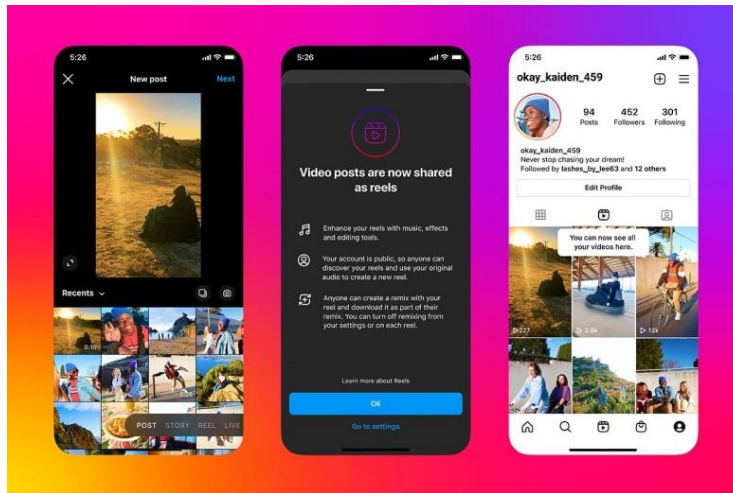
5:26

New post

Next

Recents

0:10

0:05

POST STORY REEL LIVE

5:26

Video posts are now shared as reels

Enhance your reels with music, effects and editing tools.

Your account is public, so anyone can discover your reels and use your original audio to create a new reel.

Anyone can create a remix with your reel and download it as part of their remix. You can turn off remixing from your settings or on each reel.

Learn more about Reels

OK

Go to settings

5:26

okay_kaiden_459

94 Posts

452 Followers

301 Following

okay_kaiden_459
Never stop chasing your dream!
Followed by lashes_by_lee63 and 12 others

Edit Profile

You can now see all your videos here.

227

2.8k

13k